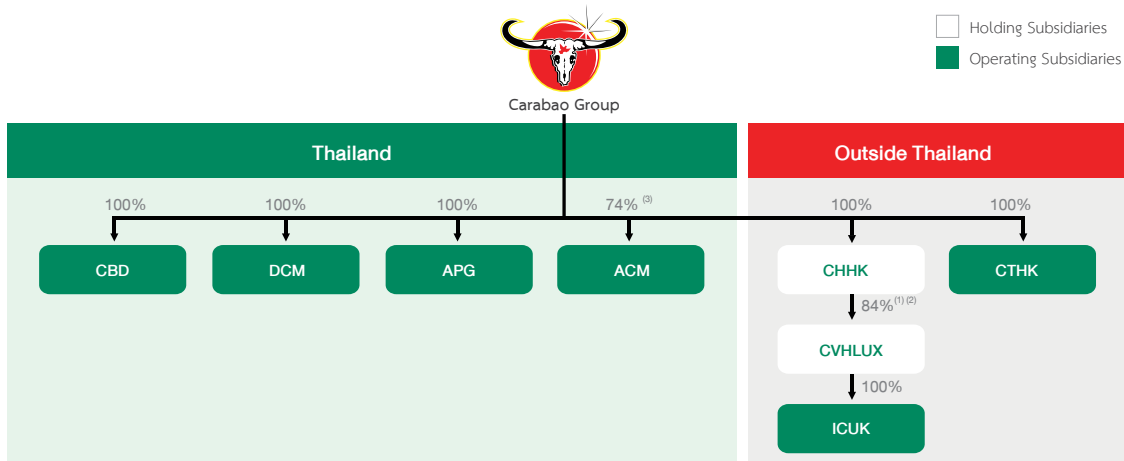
Holding Subsidiaries

Operating Subsidiaries

Carabao Group

Thailand

Outside Thailand

100%

100%

100%

74% $^{(3)}$

100%

100%

CBD

DCM

APG

ACM

CHHK

CTHK

84% $^{(1)(2)}$

CVHLUX

100%

ICUK